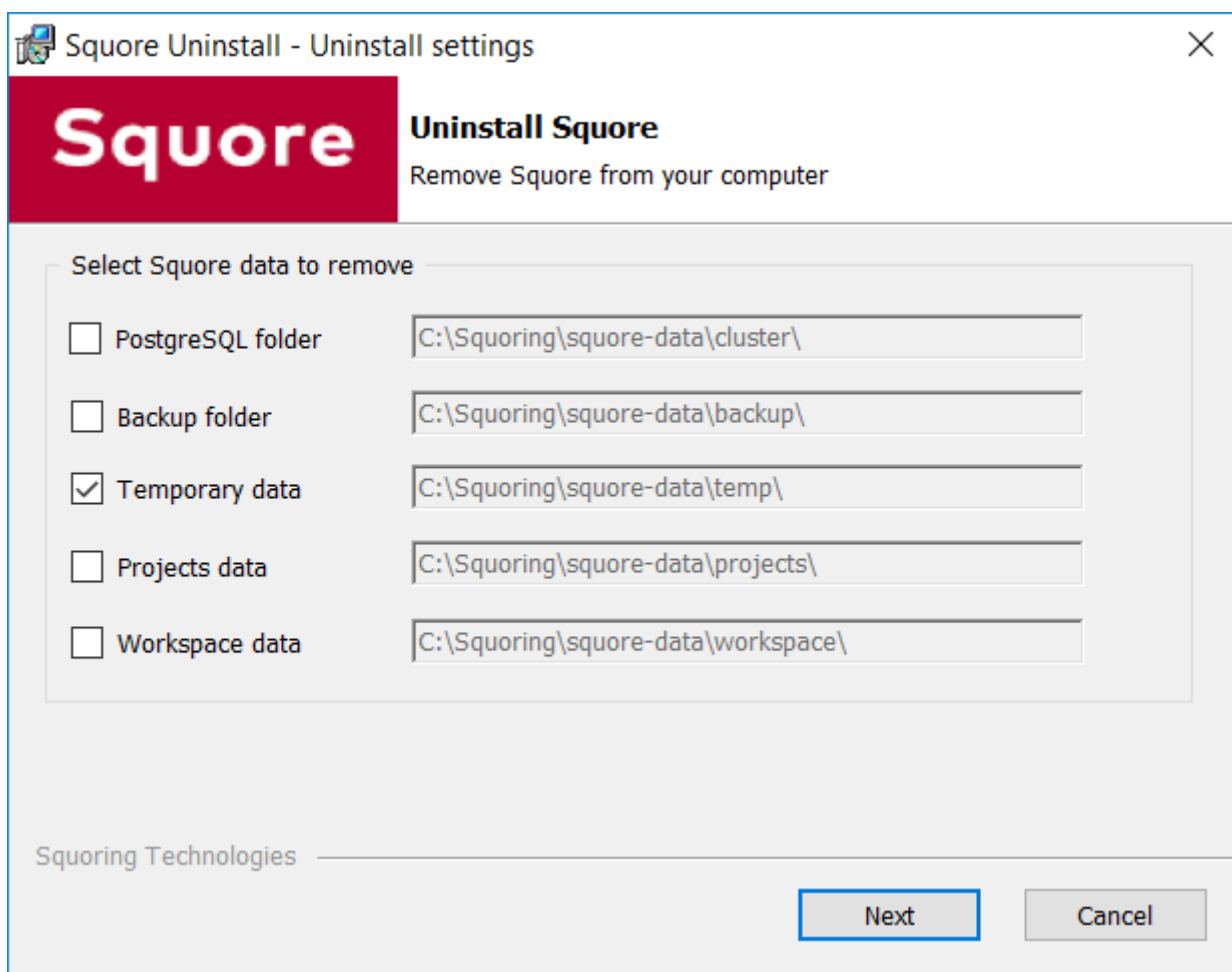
Squore Uninstall - Uninstall settings

Squore

Uninstall Squore

Remove Squore from your computer

Select Squore data to remove

PostgreSQL folder C:\Squoring\squore-data\cluster\

Backup folder C:\Squoring\squore-data\backup\

Temporary data C:\Squoring\squore-data\temp\

Projects data C:\Squoring\squore-data\projects\

Workspace data C:\Squoring\squore-data\workspace\

Squoring Technologies

Next

Cancel